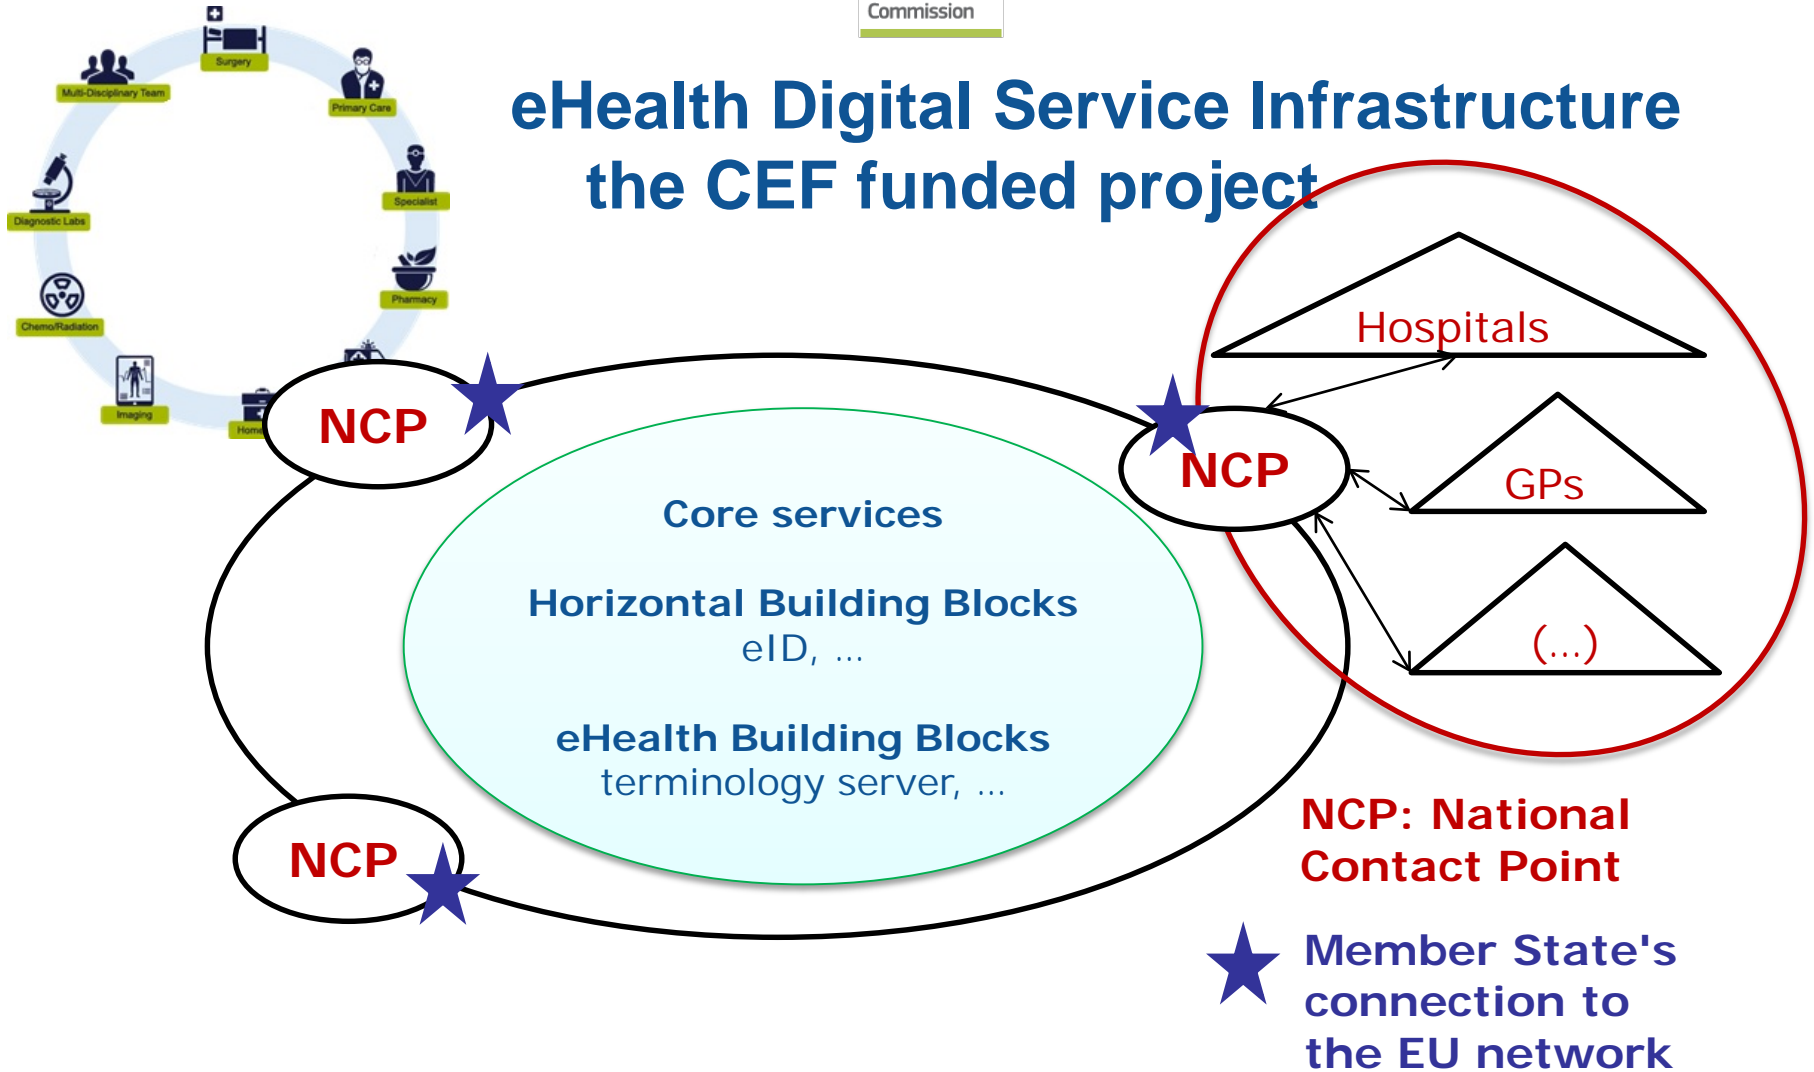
Commission

Surgery
Multi-Disciplinary Team
Primary Care
Diagnostic Labs
Specialist
Pharmacy
Chemo/Radiation
Imaging
Home

eHealth Digital Service Infrastructure
the CEF funded project

Hospitals

GPs

(...)

NCP

NCP

NCP

Core services

Horizontal Building Blocks
eID, ...

eHealth Building Blocks
terminology server, ...

NCP: National Contact Point

Member State's connection to the EU network